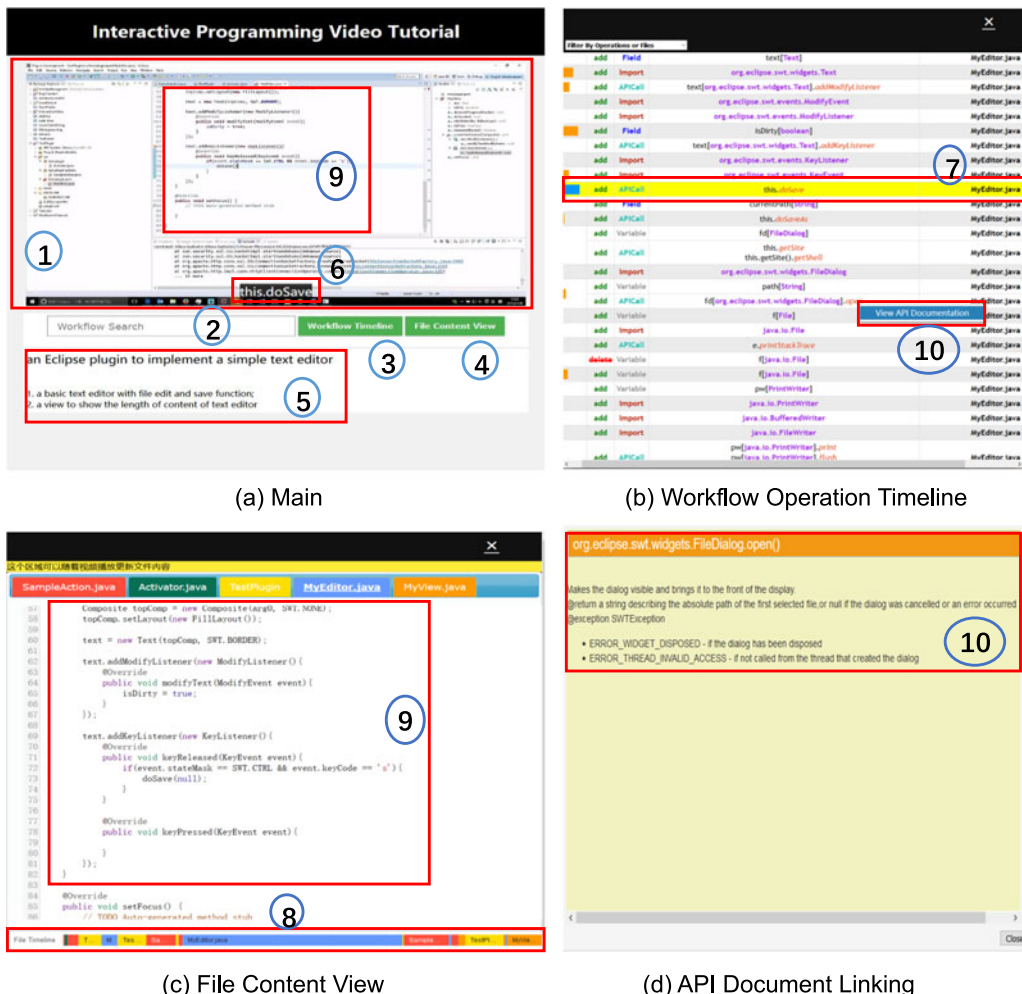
Interactive Programming Video Tutorial

1

9

6

this.doSave

Workflow Search

2

Workflow Timeline

File Content View

3

4

an Eclipse plugin to implement a simple text editor

1. a basic text editor with file edit and save function;
2. a view to show the length of content of text editor

5

(a) Main

×

Filter By Operations or Files

| | | | |
|---|---|---|---|
| add | Field | text[Text] | MyEditor.java |
| add | Import | org.eclipse.swt.widgets.Text | MyEditor.java |
| add | APICall | text[org.eclipse.swt.widgets.Text].addModifyListener | MyEditor.java |
| add | Import | org.eclipse.swt.events.ModifyEvent | MyEditor.java |
| add | Import | org.eclipse.swt.events.ModifyListener | MyEditor.java |
| add | Field | isDirty[boolean] | MyEditor.java |
| add | APICall | text[org.eclipse.swt.widgets.Text].addKeyListener | MyEditor.java |
| add | Import | org.eclipse.swt.events.KeyListener | MyEditor.java |
| add | Import | org.eclipse.swt.events.KeyEvent | MyEditor.java |
| add | APICall | this.doSave | MyEditor.java |
| add | Field | currentPath[String] | MyEditor.java |
| add | APICall | this.doSaveAs | MyEditor.java |
| add | Variable | fd[FileDialog] | MyEditor.java |
| add | APICall | this.getSite this.getSite().getShell | MyEditor.java |
| add | Import | org.eclipse.swt.widgets.FileDialog | MyEditor.java |
| add | Variable | path[String] | MyEditor.java |
| add | APICall | fd[org.eclipse.swt.widgets.FileDialog].ope | MyEditor.java |
| add | Variable | f[File] | MyEditor.java |
| add | Import | java.io.File | MyEditor.java |
| add | APICall | e.printStackTrace | MyEditor.java |
| delete | Variable | f[java.io.File] | MyEditor.java |
| add | Variable | f[java.io.File] | MyEditor.java |
| add | Variable | pw[PrintWriter] | MyEditor.java |
| add | Import | java.io.PrintWriter | MyEditor.java |
| add | Import | java.io.BufferedWriter | MyEditor.java |
| add | Import | java.io.FileWriter | MyEditor.java |
| add | APICall | pw[java.io.PrintWriter].print pw[java.io.PrintWriter].flush | MyEditor.java |

7

View API Documentation

10

(b) Workflow Operation Timeline

×

这个区域可以随着视频播放更新文件内容

SampleAction.java | Activator.java | TextPlugin | MyEditor.java | MyView.java

```
57        Composite topComp = new Composite(arg0, SWT.NONE);
58        topComp.setLayout(new FillLayout());
59
60        text = new Text(topComp, SWT.BORDER);
61
62        text.addModifyListener(new ModifyListener(){
63            @Override
64            public void modifyText(ModifyEvent event){
65                isDirty = true;
66            }
67        });
68
69        text.addKeyListener(new KeyListener(){
70            @Override
71            public void keyReleased(KeyEvent event){
72                if(event.stateMask == SWT.CTRL && event.keyCode == 's'){
73                    doSave(null);
74                }
75            }
76
77            @Override
78            public void keyPressed(KeyEvent event){
79
80            }
81        });
82    }
83
84    @Override
85    public void setFocus() {
86        // TODO Auto-generated method stub
```

9

8

File Timeline | T | M | Tex | Sa | MyEditor.java | Sample | TextPl | MyVie

(c) File Content View

org.eclipse.swt.widgets.FileDialog.open()

Makes the dialog visible and brings it to the front of the display.
@return a string describing the absolute path of the first selected file,or null if the dialog was cancelled or an error occurred
@exception SWTException

• ERROR_WIDGET_DISPOSED - if the dialog has been disposed
• ERROR_THREAD_INVALID_ACCESS - if not called from the thread that created the dialog

10

Clos

(d) API Document Linking